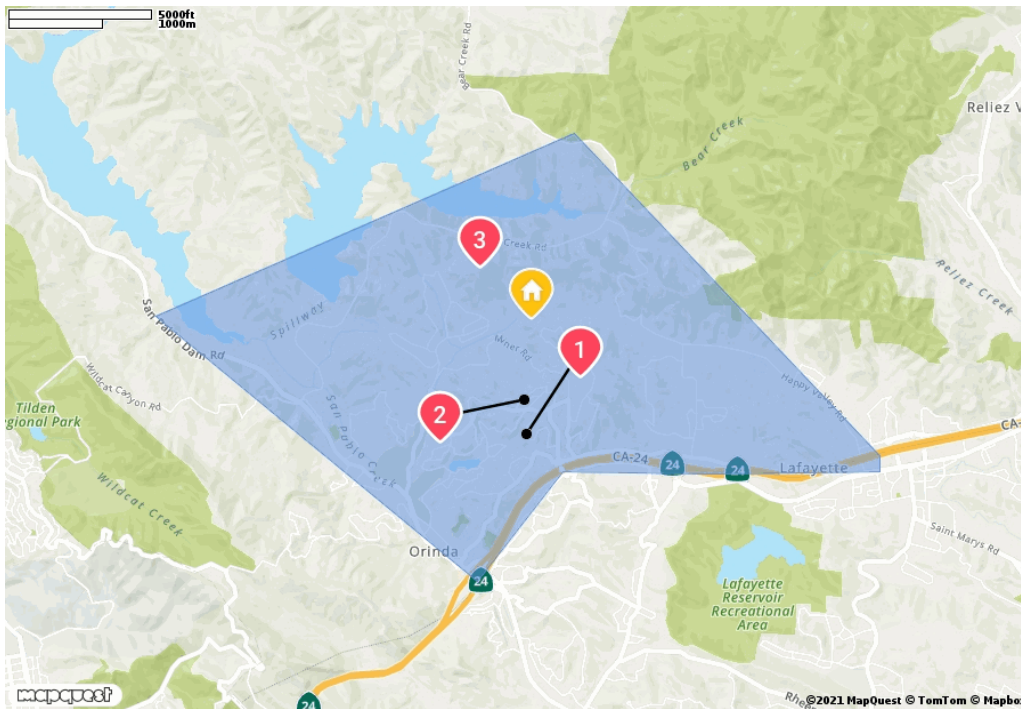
5000ft
1000m
Bear Creek Rd
Reliez V
Bear Creek
3
Creek Rd
Reliez Creek
San Pablo Dam Rd
Spillway
Miner Rd
1
Happy Valley Rd
Wildcat Canyon Rd
Tilden
gional Park
2
San Pablo Creek
CA-24
24
24
Lafayette
CA-
Wildcat Creek
Saint Marys Rd
Orinda
24
Lafayette
Reservoir
Recreational
Area
mapquest
24
Rhe
©2021 MapQuest © TomTom © Mapbo